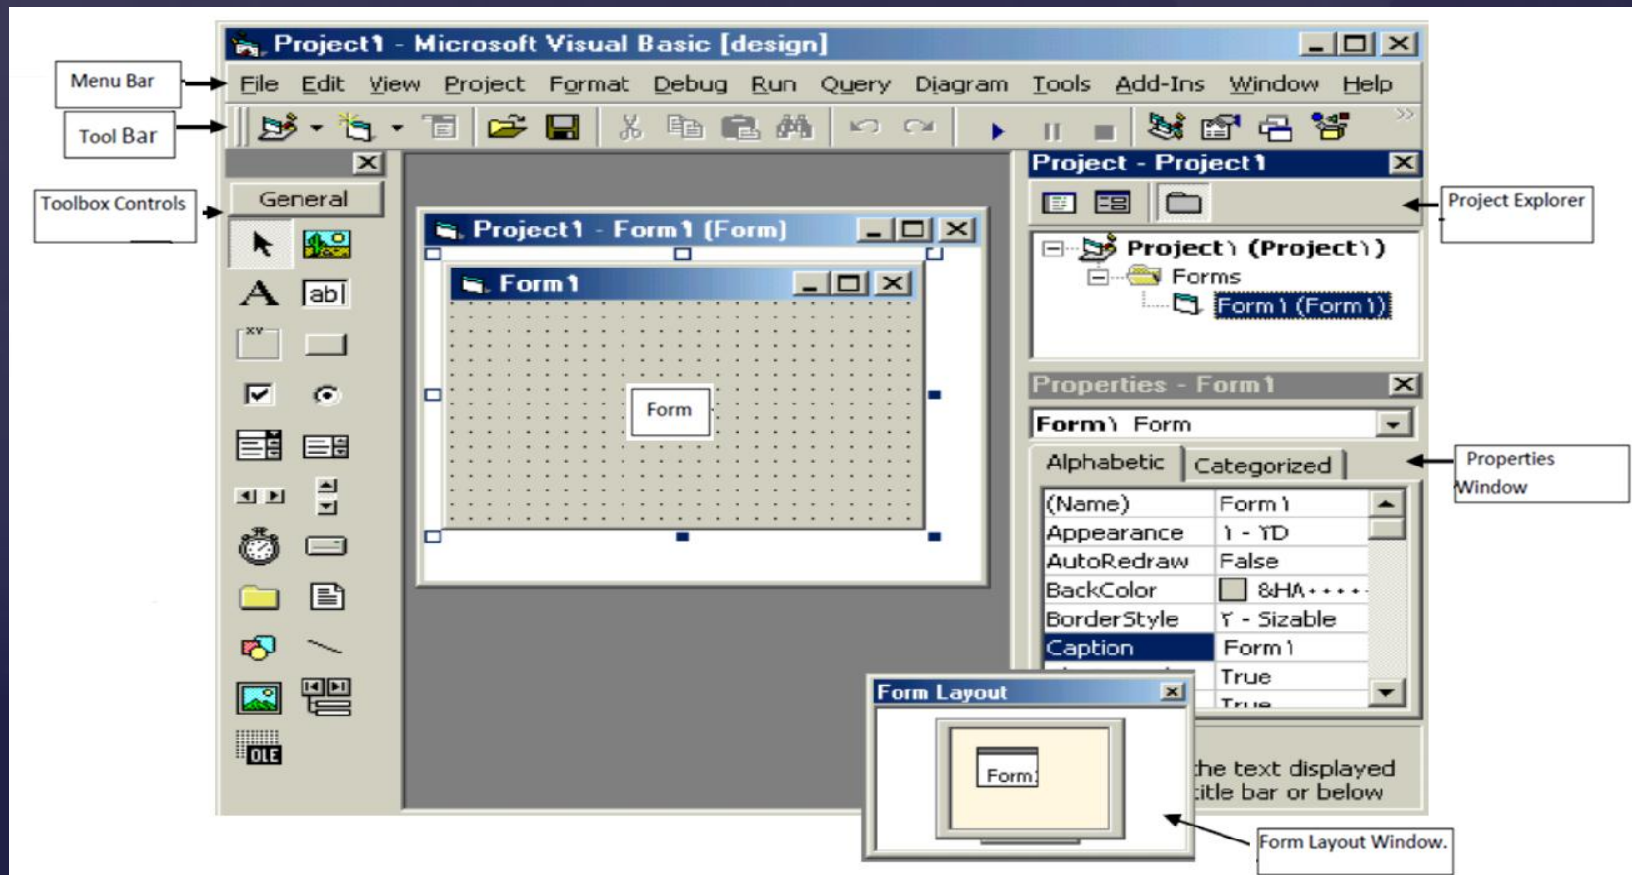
Project1 - Microsoft Visual Basic [design]

Menu Bar

File Edit View Project Format Debug Run Query Diagram Tools Add-Ins Window Help

Tool Bar

Toolbox Controls

General

abl

OLE

Project1 - Form1 (Form)

Form1

Form

Project - Project1

Project Explorer

Project1 (Project1)

Forms

Form1 (Form1)

Properties - Form1

Form1 Form

Alphabetic Categorized

Properties Window

| (Name) | Form1 |
|---|---|
| Appearance | 1 - 3D |
| AutoRedraw | False |
| BackColor | &HA····· |
| BorderStyle | 2 - Sizable |
| Caption | Form1 |
| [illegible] | True |
| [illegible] | True |

Form Layout

Form1

the text displayed title bar or below

Form Layout Window.